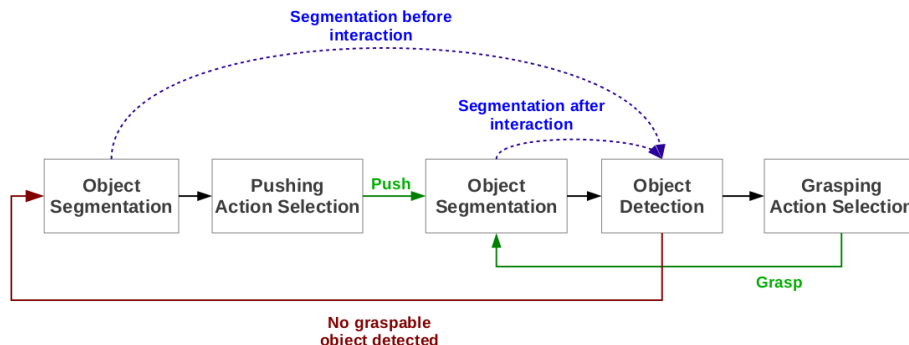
Segmentation before interaction

Segmentation after interaction

Object Segmentation

Pushing Action Selection

Push

Object Segmentation

Object Detection

Grasping Action Selection

Grasp

No graspable object detected